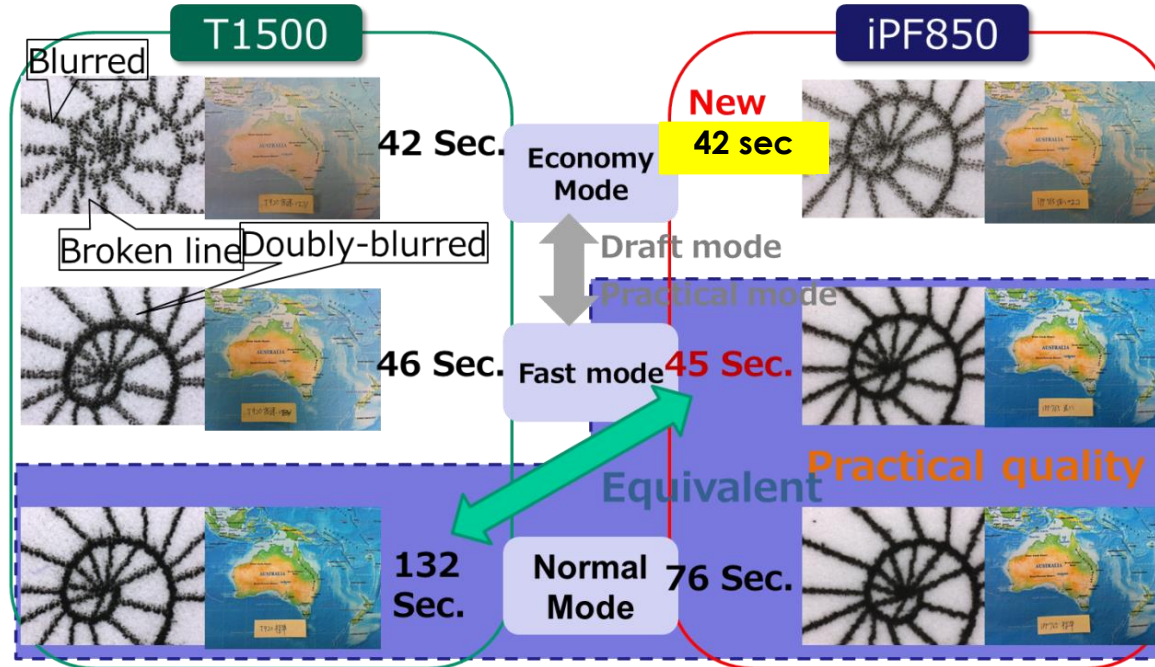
T1500

iPF850

Blurred

42 Sec.

Economy Mode

New

42 sec

Broken line

Doubly-blurred

Draft mode

Practical mode

46 Sec.

Fast mode

45 Sec.

Practical quality

Equivalent

132 Sec.

Normal Mode

76 Sec.